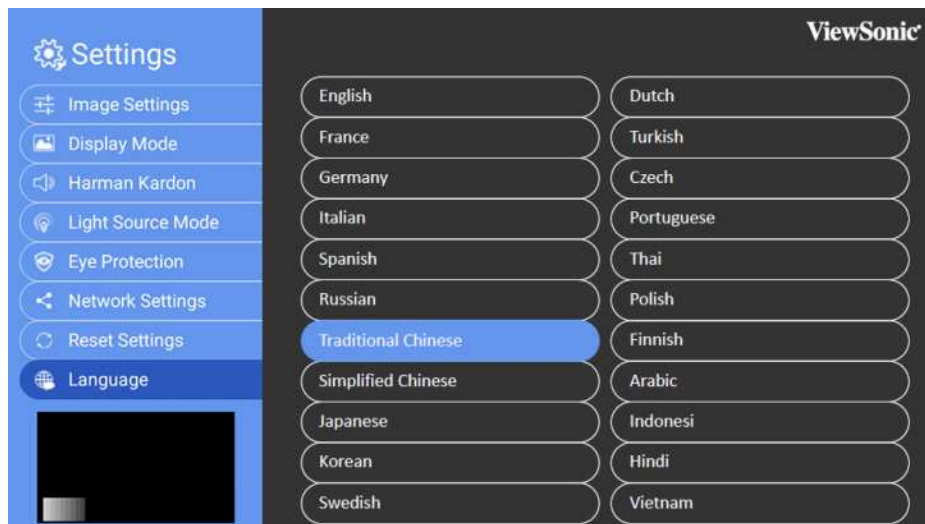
Settings

Image Settings

Display Mode

Harman Kardon

Light Source Mode

Eye Protection

Network Settings

Reset Settings

Language

ViewSonic

English

France

Germany

Italian

Spanish

Russian

Traditional Chinese

Simplified Chinese

Japanese

Korean

Swedish

Dutch

Turkish

Czech

Portuguese

Thai

Polish

Finnish

Arabic

Indonesi

Hindi

Vietnam